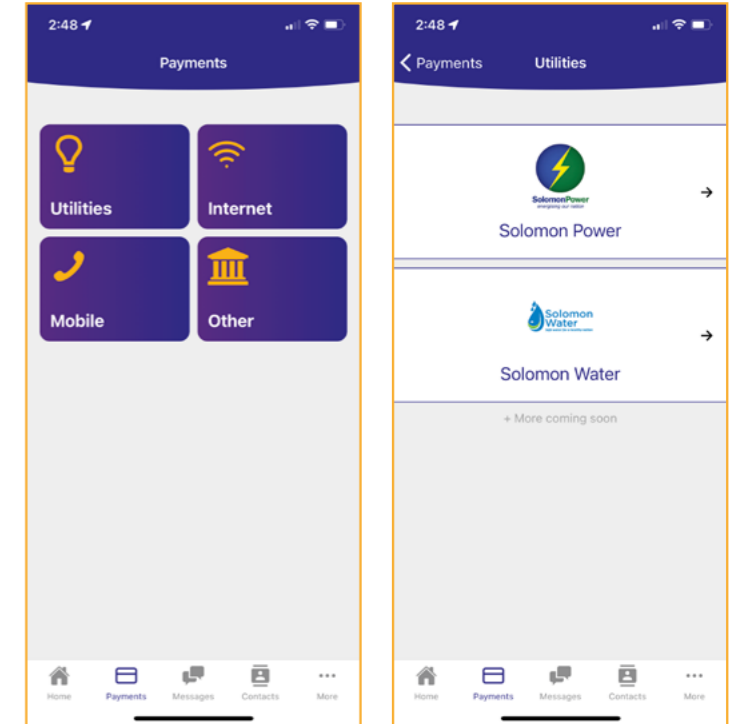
2:48

Payments

Utilities

Internet

Mobile

Other

Home Payments Messages Contacts More

2:48

Payments Utilities

SolomonPower
energising our nation

Solomon Power

Solomon Water
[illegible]

Solomon Water

+ More coming soon

Home Payments Messages Contacts More